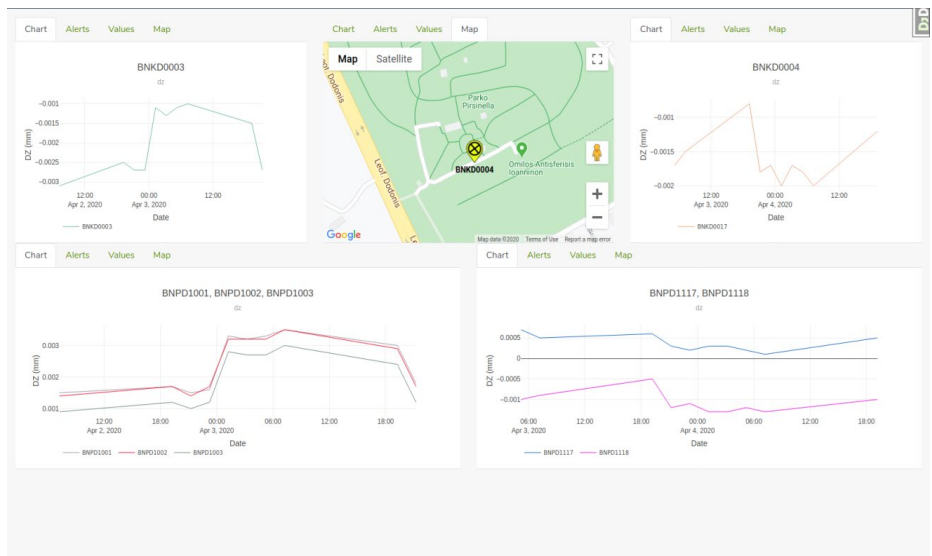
Chart Alerts Values Map

BNKD0003
dz

DZ (mm)
−0.001
−0.0015
−0.002
−0.0025
−0.003

12:00 Apr 2, 2020
00:00 Apr 3, 2020
12:00

Date

BNKD0003

Chart Alerts Values Map

Map Satellite

Parko Pirsinella
Leof. Dodonis
BNKD0004
Omilos Antisferisis Ioanninon

Google
Map data ©2020 Terms of Use Report a map error

Chart Alerts Values Map

BNKD0004
dz

DZ (mm)
−0.001
−0.0015
−0.002

12:00 Apr 3, 2020
00:00 Apr 4, 2020
12:00

Date

BNKD0017

Chart Alerts Values Map

BNPD1001, BNPD1002, BNPD1003
dz

DZ (mm)
0.003
0.002
0.001

12:00 Apr 2, 2020
18:00
00:00 Apr 3, 2020
06:00
12:00
18:00

Date

BNPD1001 BNPD1002 BNPD1003

Chart Alerts Values Map

BNPD1117, BNPD1118
dz

DZ (mm)
0.0005
0
−0.0005
−0.001

06:00 Apr 3, 2020
12:00
18:00
00:00 Apr 4, 2020
06:00
12:00
18:00

Date

BNPD1117 BNPD1118